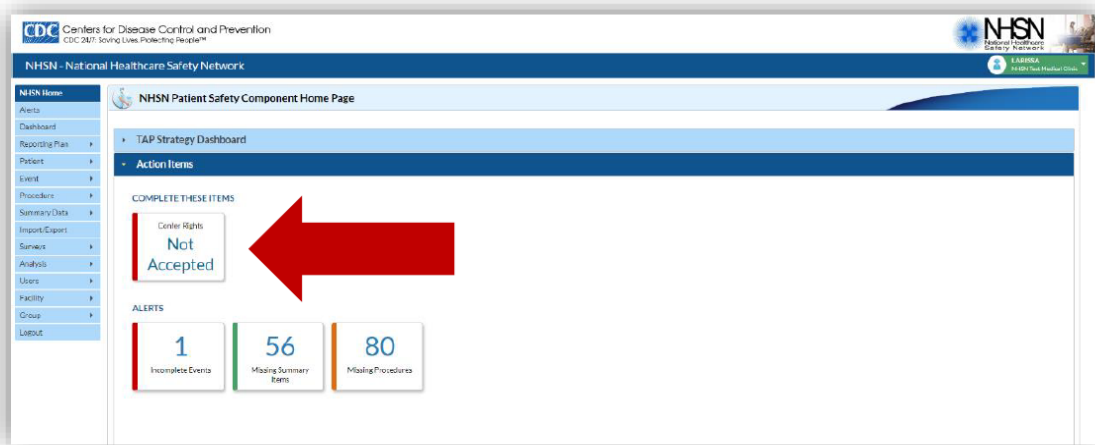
CDC Centers for Disease Control and Prevention
CDC 24/7: Saving Lives. Protecting People™

NHSN National Healthcare Safety Network

NHSN - National Healthcare Safety Network

LARISSA
NHSN Test Medical Clinic

NHSN Home
Alerts
Dashboard
Reporting Plan
Patient
Event
Procedure
Summary Data
Import/Export
Surveys
Analysis
Users
Facility
Group
Logout

NHSN Patient Safety Component Home Page

TAP Strategy Dashboard

Action Items

COMPLETE THESE ITEMS

Confer Rights
Not Accepted

ALERTS

1
Incomplete Events

56
Missing Summary Items

80
Missing Procedures